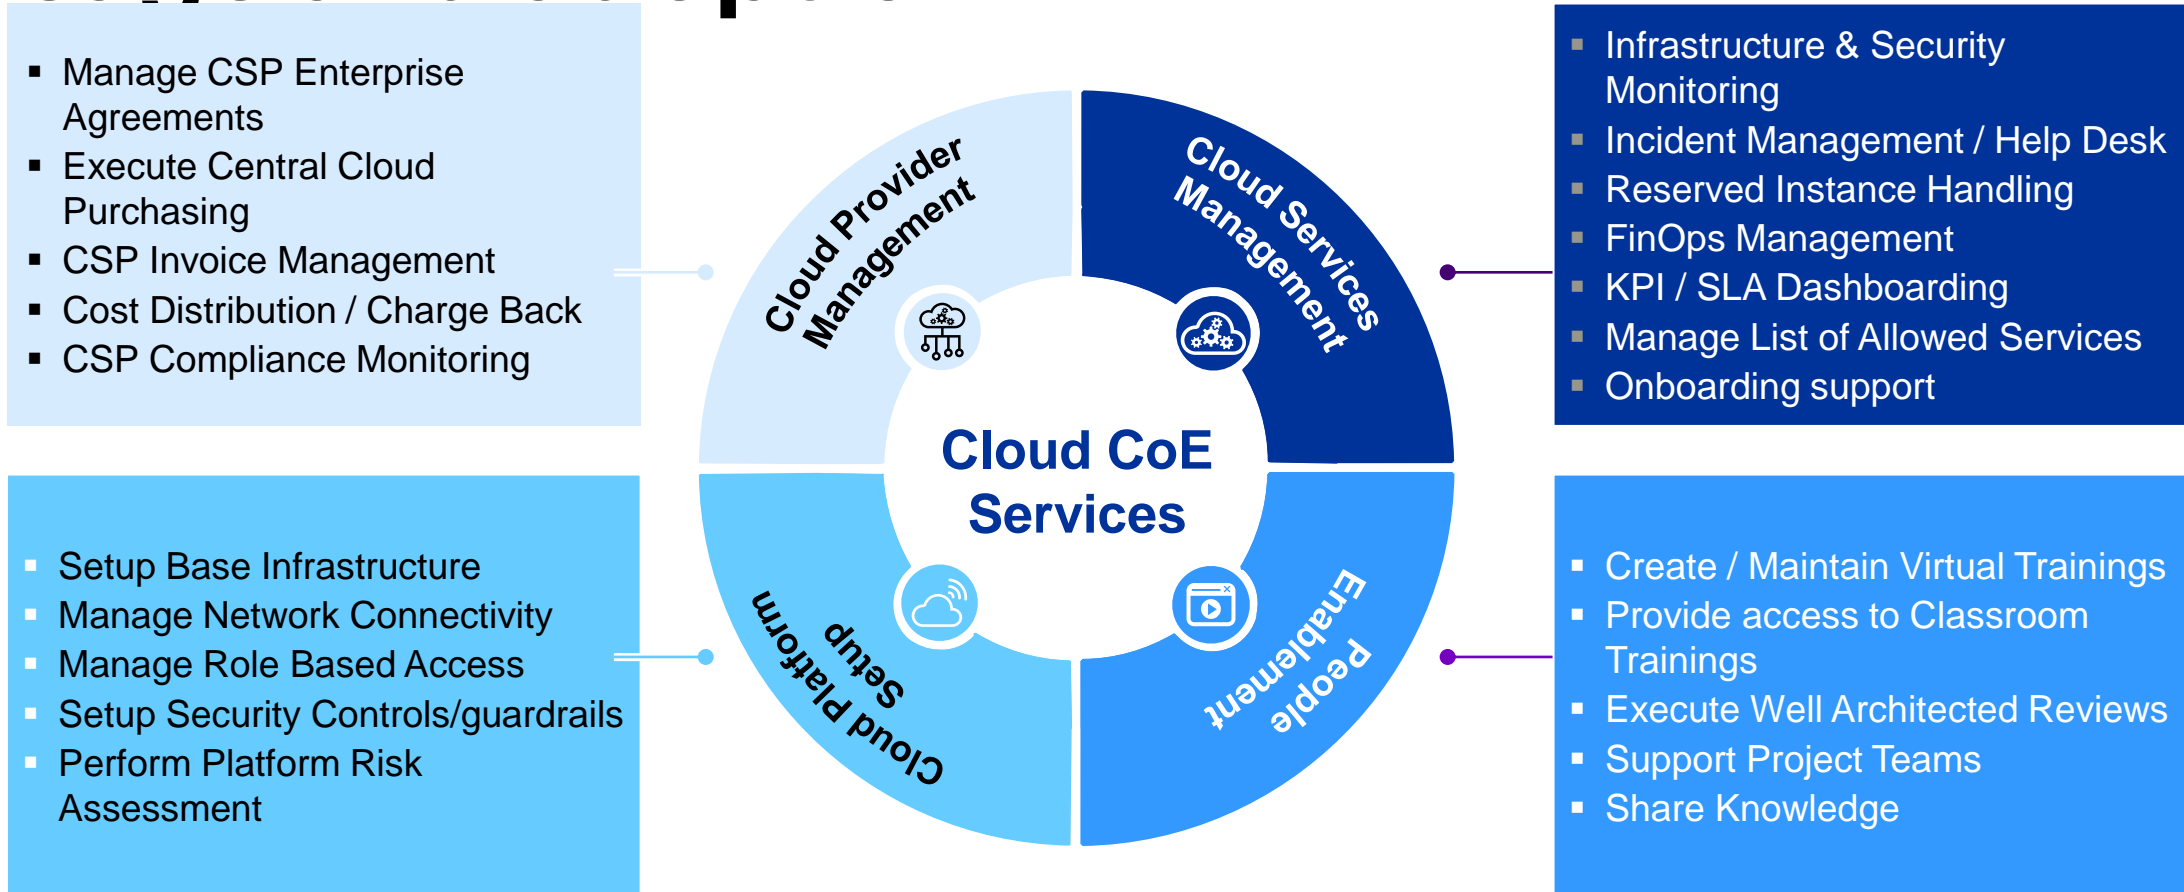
- Manage CSP Enterprise Agreements
- Execute Central Cloud Purchasing
- CSP Invoice Management
- Cost Distribution / Charge Back
- CSP Compliance Monitoring

- Infrastructure & Security Monitoring
- Incident Management / Help Desk
- Reserved Instance Handling
- FinOps Management
- KPI / SLA Dashboarding
- Manage List of Allowed Services
- Onboarding support

Cloud Provider Management

Cloud Services Management

Cloud CoE Services

Cloud Platform Setup

People Enablement

- Setup Base Infrastructure
- Manage Network Connectivity
- Manage Role Based Access
- Setup Security Controls/guardrails
- Perform Platform Risk Assessment

- Create / Maintain Virtual Trainings
- Provide access to Classroom Trainings
- Execute Well Architected Reviews
- Support Project Teams
- Share Knowledge